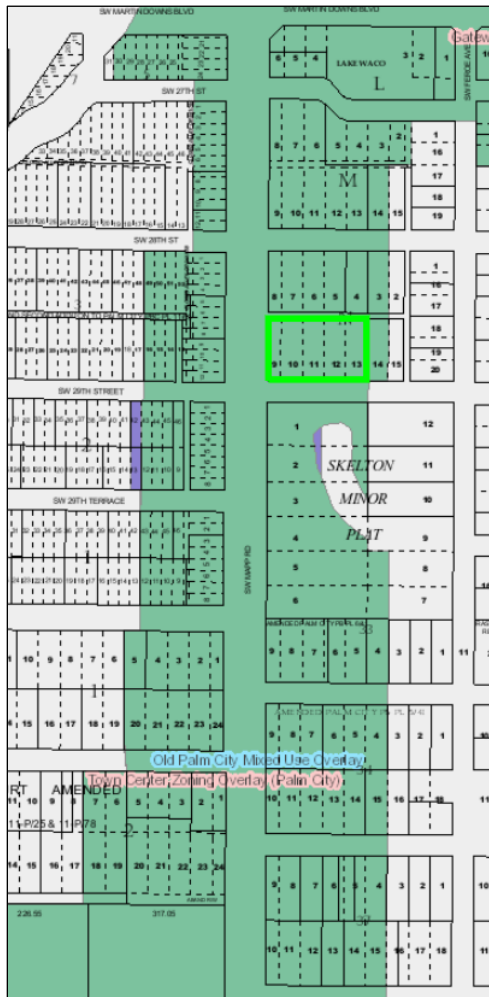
SW MARTIN DOWNS BLVD
SW MARTIN DOWNS BLVD
Gatew
7
6 5 4
LAKE WACO
3 2 1
L
SW FERDE AVE
SW 27TH ST
9 8 7 6 5 4 3 2 1
16
M
17
18
9 10 11 12 13 14 15
19
SW 28TH ST
1
16
8 7 6 5 4 3 2
17
18
9 10 11 12 13 14 15
19
20
SW 29TH STREET
1
12
2
SKELTON
11
3
MINOR
10
PLAT
4
9
5
8
6
7
SW 29TH TERRACE
SW MAPP RD
33
9 8 7 6 5 4 3 2 1 11
1 10 9 8 7 6 5 4 3 2 1
1
8 15 16 17 18 19 20 21 22 23 24
9 8 7 6 5 4 3 2 1
Old Palm City Mixed Use Overlay
Town Center Zoning Overlay (Palm City)
34
RT AMENDED
11 10 9 8 7 6 5 4 3 2 1
11-P/25 & 11-P/78
2
10 11 12 13 14 15 16 17 18
14 15 16 17 18 19 20 21 22 23 24
9 8 7 6 5 4 3 2 1
226.55
317.05
10 11 12 13 14 15 16 17 18